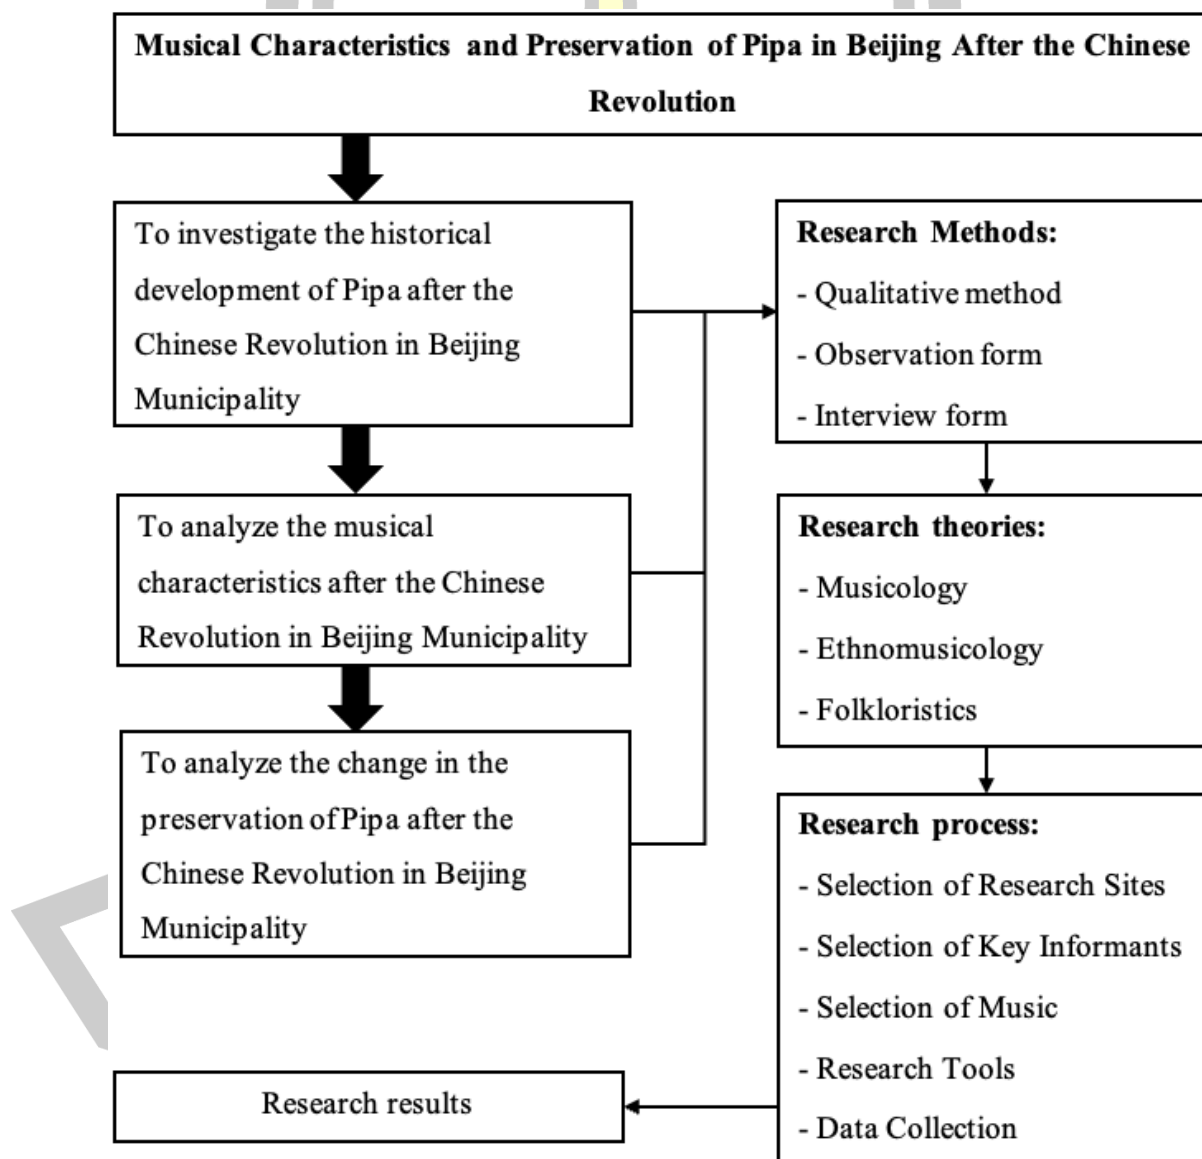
Musical Characteristics and Preservation of Pipa in Beijing After the Chinese Revolution

To investigate the historical development of Pipa after the Chinese Revolution in Beijing Municipality

To analyze the musical characteristics after the Chinese Revolution in Beijing Municipality

To analyze the change in the preservation of Pipa after the Chinese Revolution in Beijing Municipality

Research Methods:
- Qualitative method
- Observation form
- Interview form

Research theories:
- Musicology
- Ethnomusicology
- Folkloristics

Research process:
- Selection of Research Sites
- Selection of Key Informants
- Selection of Music
- Research Tools
- Data Collection

Research results